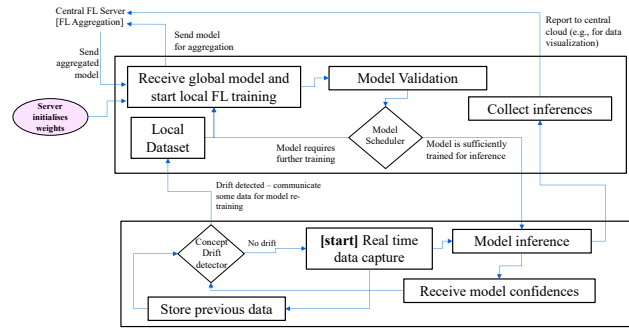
Central FL Server
[FL Aggregation]

Send aggregated model

Send model for aggregation

Report to central cloud (e.g., for data visualization)

Server initialises weights

Receive global model and start local FL training

Model Validation

Collect inferences

Local Dataset

Model Scheduler

Model requires further training

Model is sufficiently trained for inference

Drift detected – communicate some data for model re-training

Concept Drift detector

No drift

**[start]** Real time data capture

Model inference

Receive model confidences

Store previous data